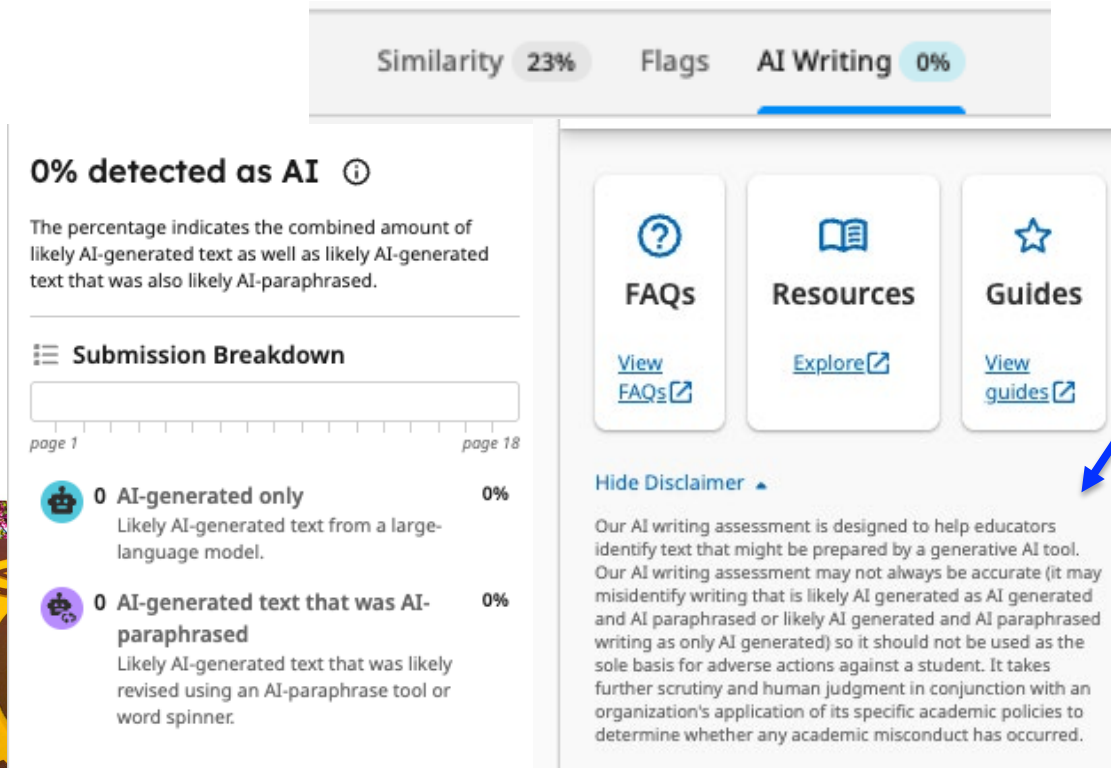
Similarity 23% Flags AI Writing 0%

0% detected as AI

The percentage indicates the combined amount of likely AI-generated text as well as likely AI-generated text that was also likely AI-paraphrased.

Submission Breakdown

page 1 page 18

0 AI-generated only 0%
Likely AI-generated text from a large-language model.

0 AI-generated text that was AI-paraphrased 0%
Likely AI-generated text that was likely revised using an AI-paraphrase tool or word spinner.

FAQs
View FAQs

Resources
Explore

Guides
View guides

Hide Disclaimer

Our AI writing assessment is designed to help educators identify text that might be prepared by a generative AI tool. Our AI writing assessment may not always be accurate (it may misidentify writing that is likely AI generated as AI generated and AI paraphrased or likely AI generated and AI paraphrased writing as only AI generated) so it should not be used as the sole basis for adverse actions against a student. It takes further scrutiny and human judgment in conjunction with an organization's application of its specific academic policies to determine whether any academic misconduct has occurred.